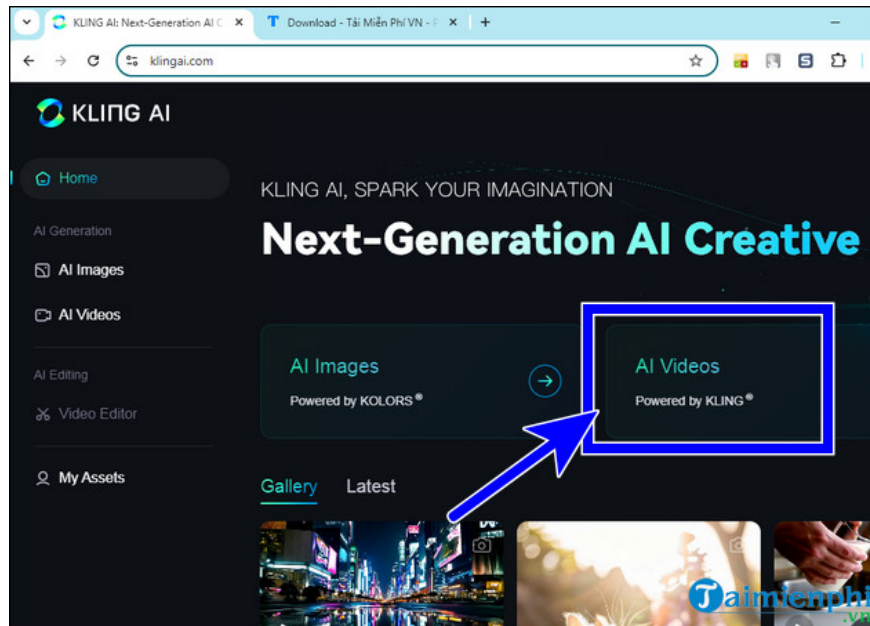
KLING AI: Next-Generation AI C
Download - Tải Miễn Phí VN -
klingai.com

KLING AI

Home

AI Generation

AI Images

AI Videos

AI Editing

Video Editor

My Assets

KLING AI, SPARK YOUR IMAGINATION

Next-Generation AI Creative

AI Images
Powered by KOLORS ®

AI Videos
Powered by KLING ®

Gallery
Latest

Taimienphi
.vn